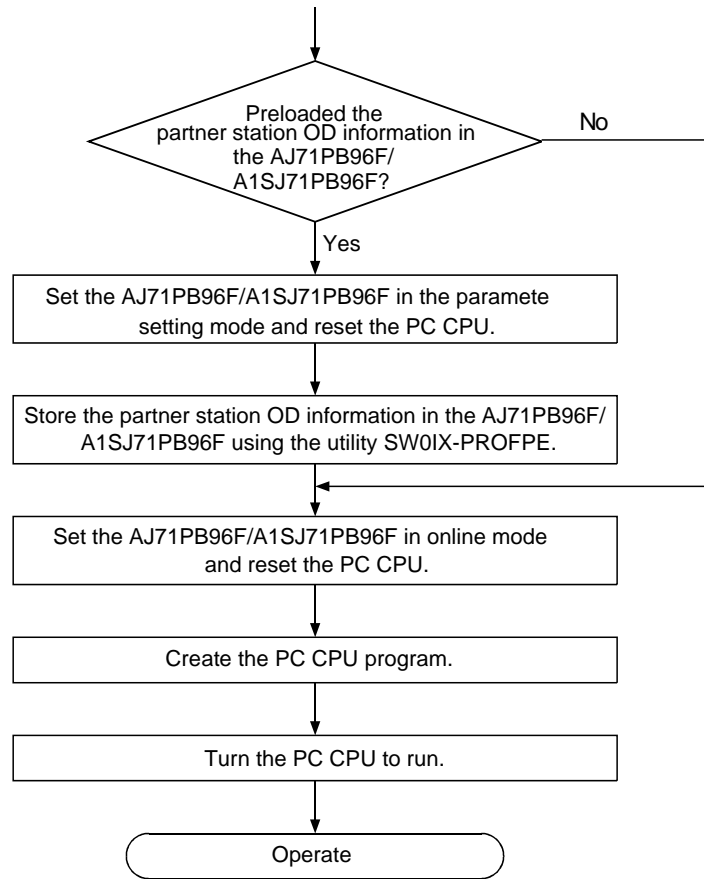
Preloaded the partner station OD information in the AJ71PB96F/ A1SJ71PB96F?

No

Yes

Set the AJ71PB96F/A1SJ71PB96F in the paramete setting mode and reset the PC CPU.

Store the partner station OD information in the AJ71PB96F/ A1SJ71PB96F using the utility SW0IX-PROFPE.

Set the AJ71PB96F/A1SJ71PB96F in online mode and reset the PC CPU.

Create the PC CPU program.

Turn the PC CPU to run.

Operate